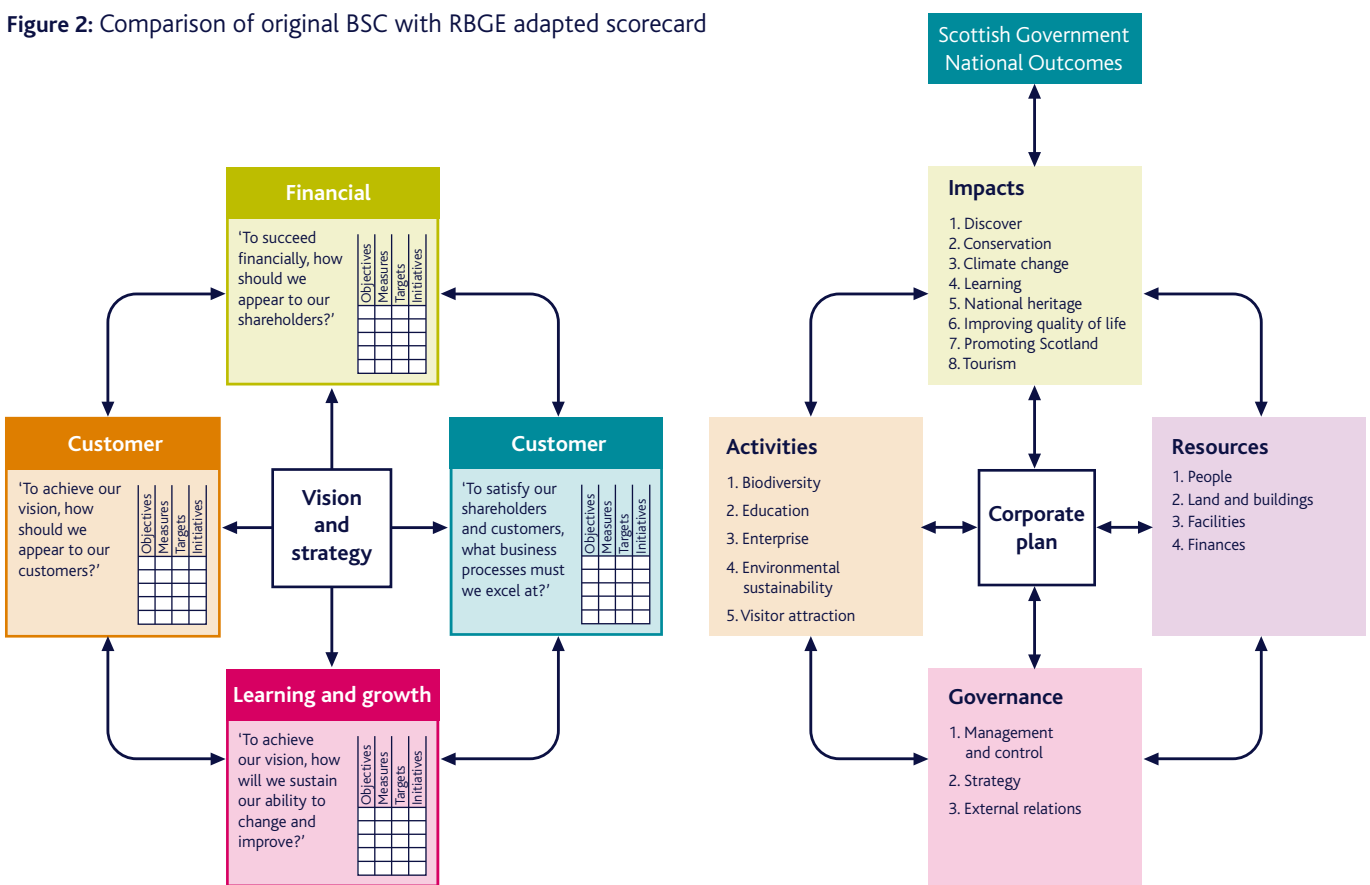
**Figure 2:** Comparison of original BSC with RBGE adapted scorecard

Financial

'To succeed financially, how should we appear to our shareholders?'

| Objectives | Measures | Targets | Initiatives |
|---|---|---|---|
| | | | |
| | | | |
| | | | |
| | | | |
| | | | |

Customer

'To achieve our vision, how should we appear to our customers?'

| Objectives | Measures | Targets | Initiatives |
|---|---|---|---|
| | | | |
| | | | |
| | | | |
| | | | |
| | | | |

Vision and strategy

Customer

'To satisfy our shareholders and customers, what business processes must we excel at?'

| Objectives | Measures | Targets | Initiatives |
|---|---|---|---|
| | | | |
| | | | |
| | | | |
| | | | |
| | | | |

Learning and growth

'To achieve our vision, how will we sustain our ability to change and improve?'

| Objectives | Measures | Targets | Initiatives |
|---|---|---|---|
| | | | |
| | | | |
| | | | |
| | | | |
| | | | |

Scottish Government National Outcomes

Impacts

1. Discover
2. Conservation
3. Climate change
4. Learning
5. National heritage
6. Improving quality of life
7. Promoting Scotland
8. Tourism

Activities

1. Biodiversity
2. Education
3. Enterprise
4. Environmental sustainability
5. Visitor attraction

Corporate plan

Resources

1. People
2. Land and buildings
3. Facilities
4. Finances

Governance

1. Management and control
2. Strategy
3. External relations